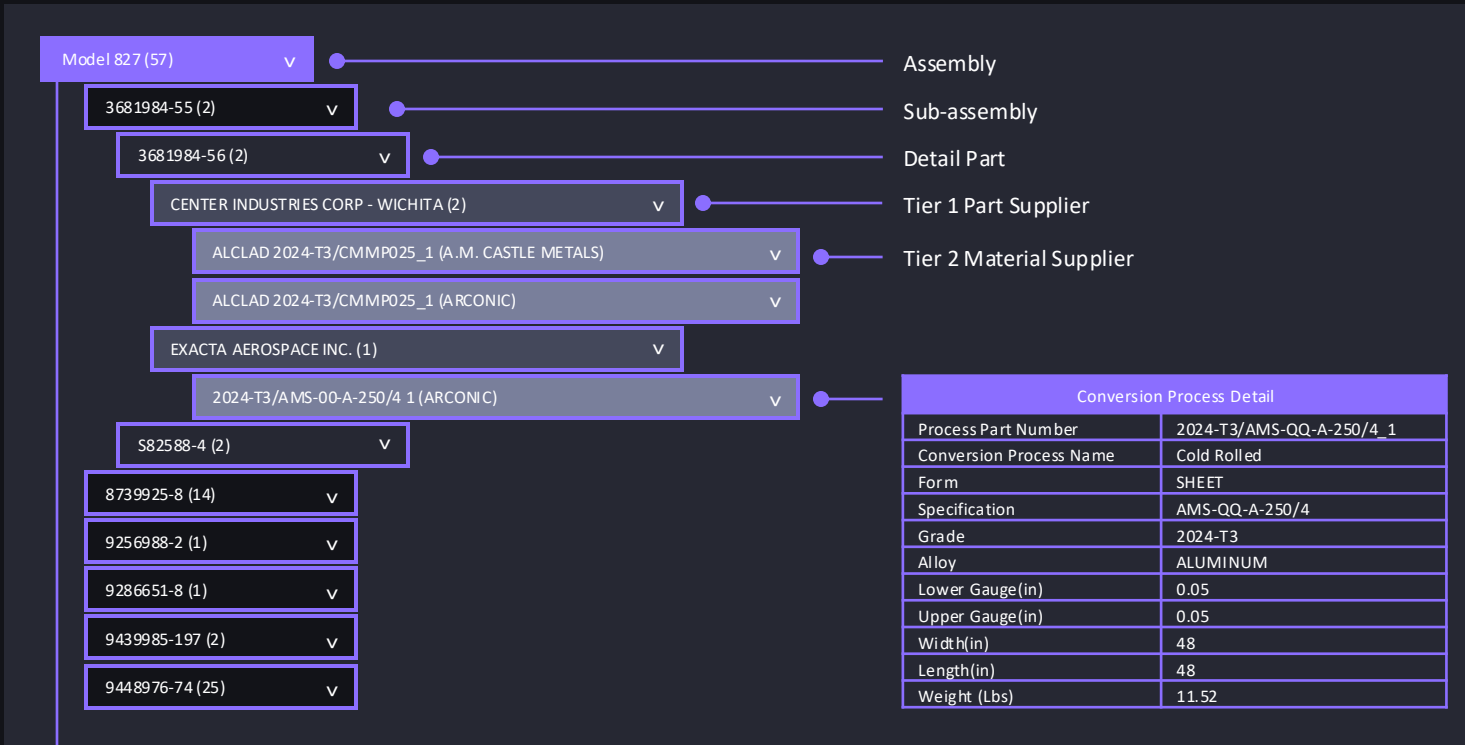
Model 827 (57) v
Assembly
3681984-55 (2) v
Sub-assembly
3681984-56 (2) v
Detail Part
CENTER INDUSTRIES CORP - WICHITA (2) v
Tier 1 Part Supplier
ALCLAD 2024-T3/CMMP025_1 (A.M. CASTLE METALS) v
Tier 2 Material Supplier
ALCLAD 2024-T3/CMMP025_1 (ARCONIC) v
EXACTA AEROSPACE INC. (1) v
2024-T3/AMS-00-A-250/4 1 (ARCONIC) v
S82588-4 (2) v
8739925-8 (14) v
9256988-2 (1) v
9286651-8 (1) v
9439985-197 (2) v
9448976-74 (25) v

| Conversion Process Detail | |
|---|---|
| Process Part Number | 2024-T3/AMS-QQ-A-250/4_1 |
| Conversion Process Name | Cold Rolled |
| Form | SHEET |
| Specification | AMS-QQ-A-250/4 |
| Grade | 2024-T3 |
| Alloy | ALUMINUM |
| Lower Gauge(in) | 0.05 |
| Upper Gauge(in) | 0.05 |
| Width(in) | 48 |
| Length(in) | 48 |
| Weight (Lbs) | 11.52 |